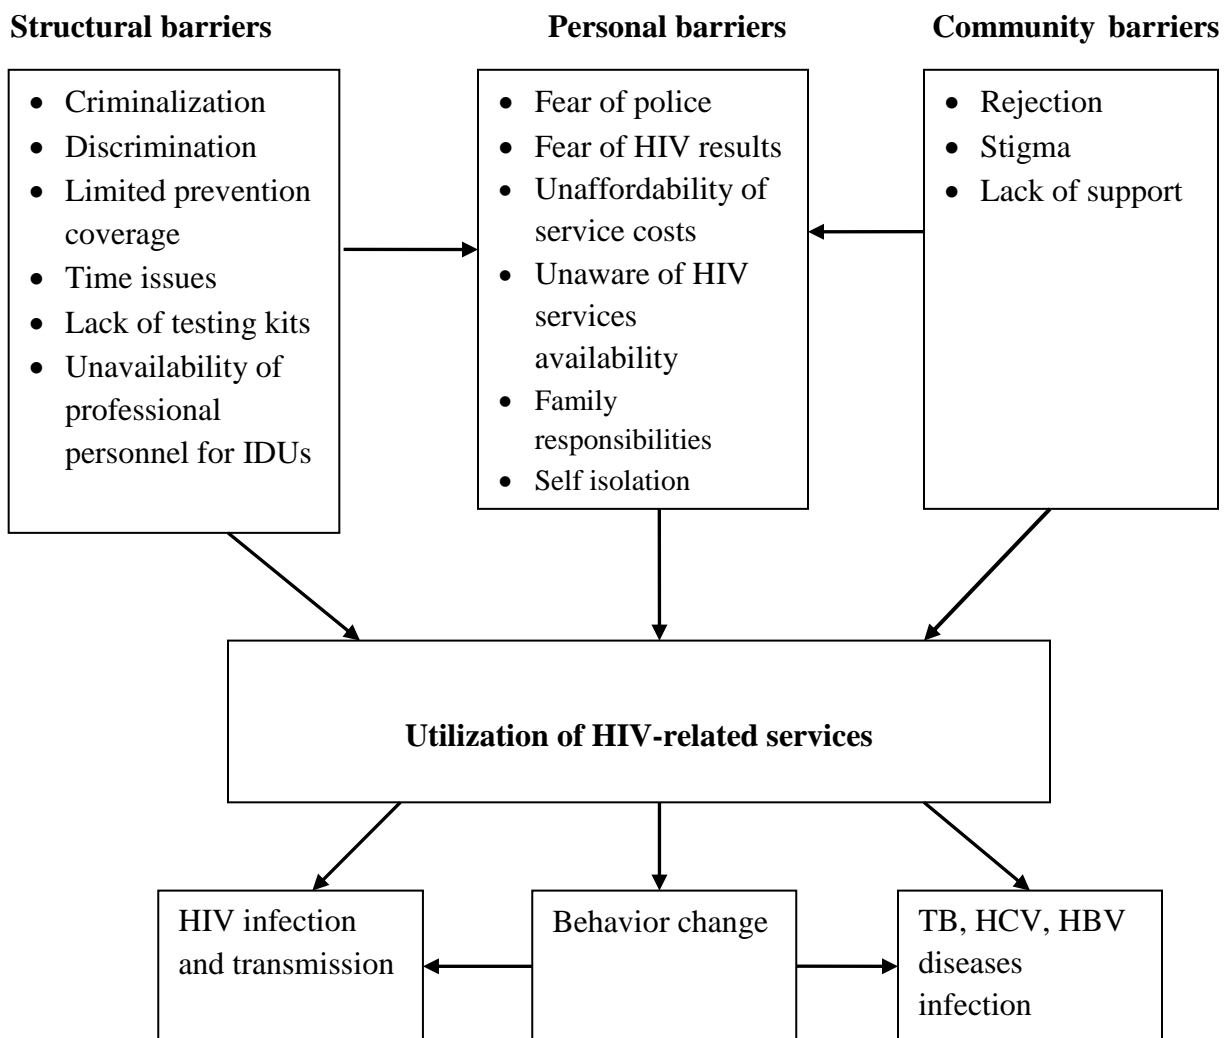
**Structural barriers**

- Criminalization
- Discrimination
- Limited prevention coverage
- Time issues
- Lack of testing kits
- Unavailability of professional personnel for IDUs

**Personal barriers**

- Fear of police
- Fear of HIV results
- Unaffordability of service costs
- Unaware of HIV services availability
- Family responsibilities
- Self isolation

**Community barriers**

- Rejection
- Stigma
- Lack of support

**Utilization of HIV-related services**

HIV infection and transmission

Behavior change

TB, HCV, HBV diseases infection